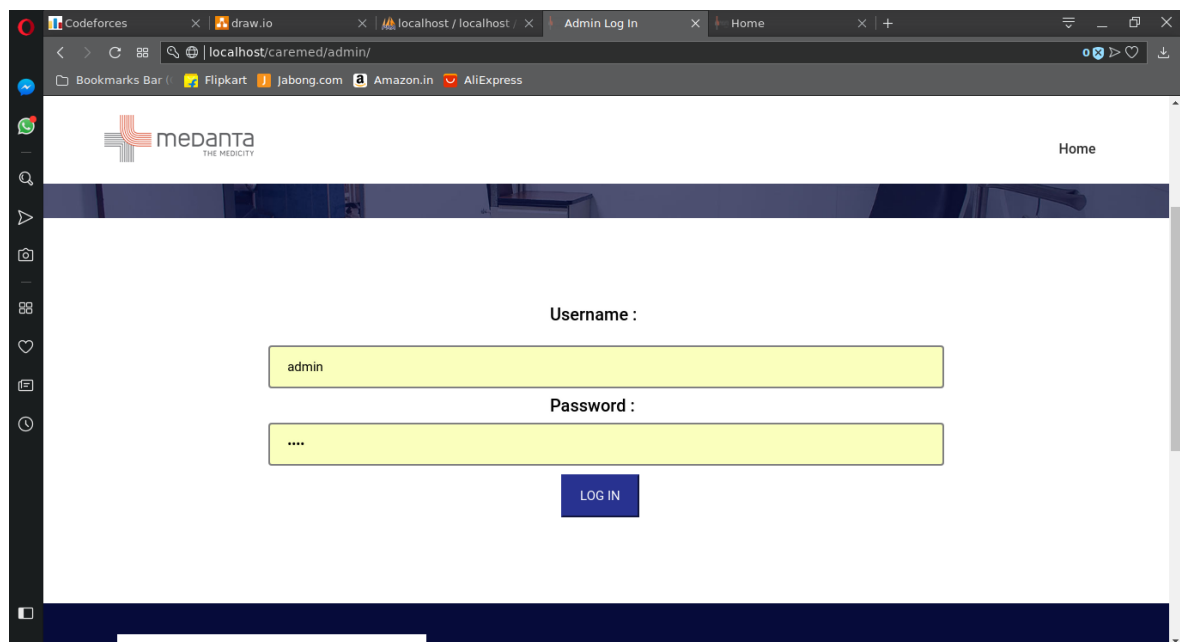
Codeforces
draw.io
localhost / localhost /
Admin Log In
Home
localhost/caremed/admin/
0
Bookmarks Bar
Flipkart
Jabong.com
Amazon.in
AliExpress

meDanta
THE MEDICITY

Home

Username :

admin

Password :

••••

LOG IN